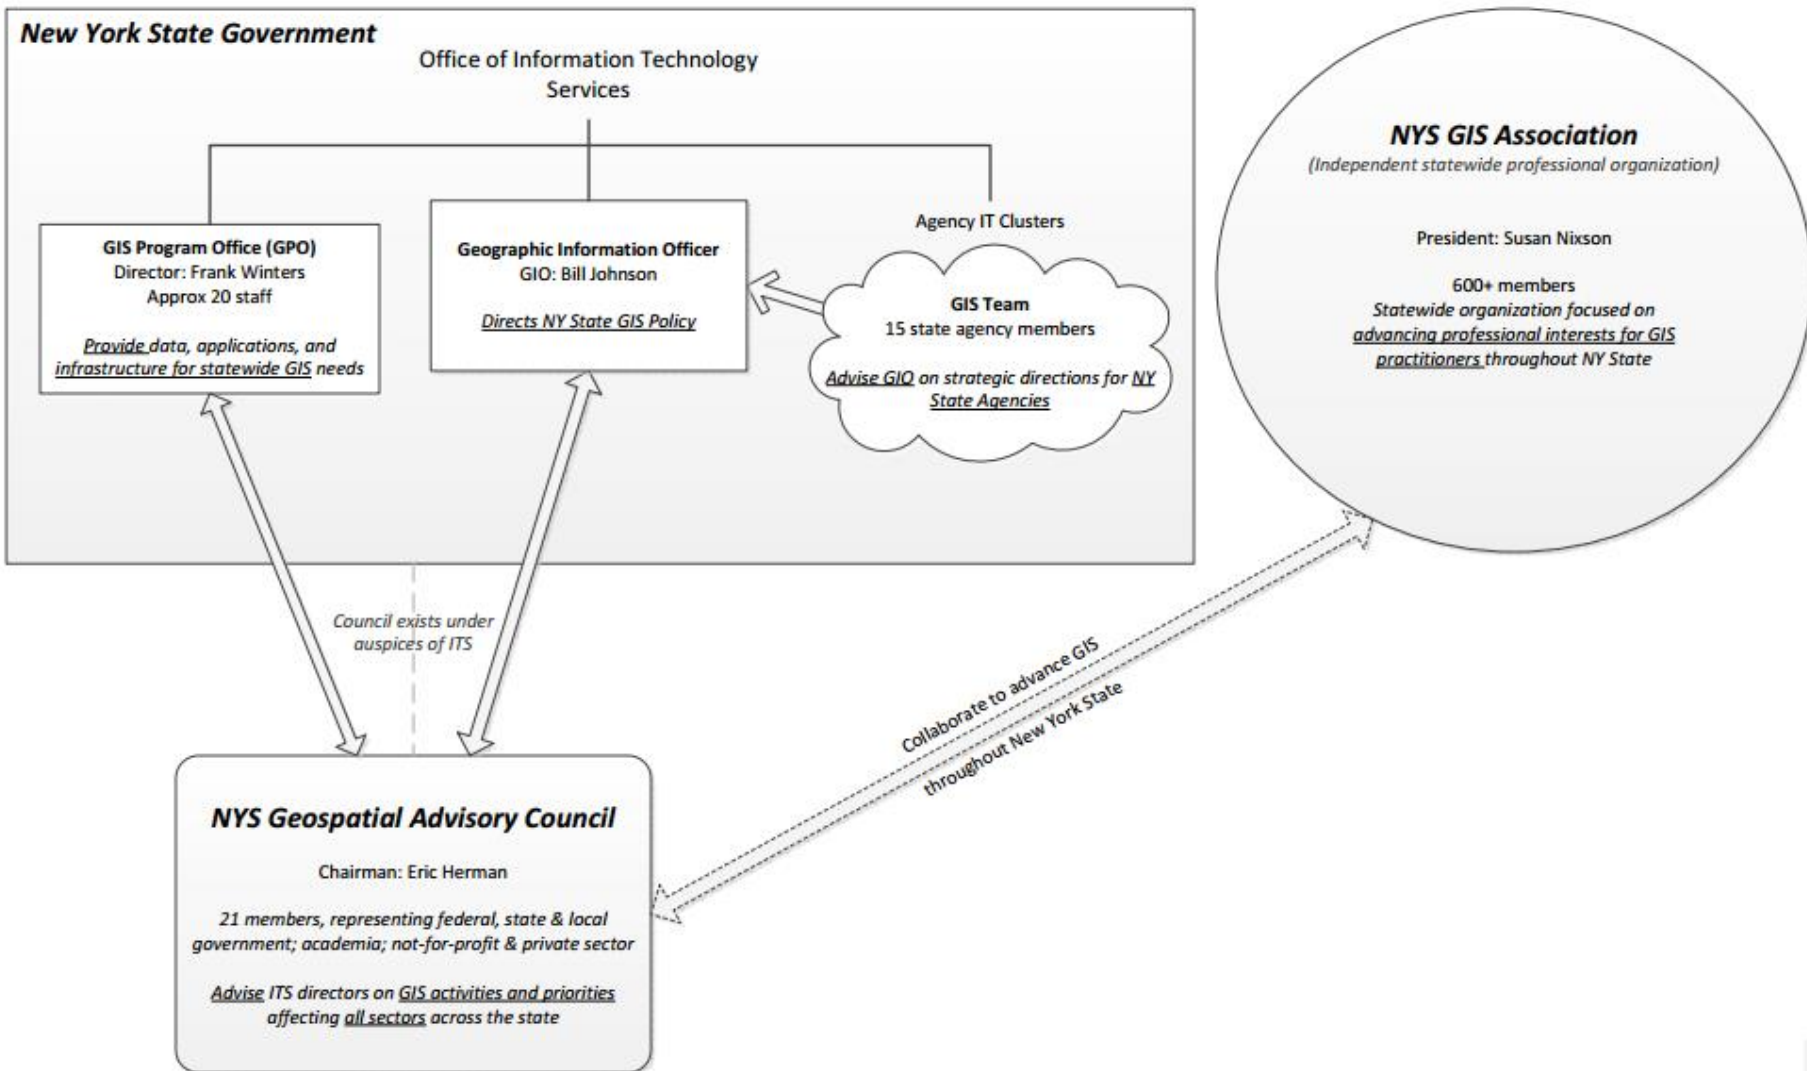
New York State Government

Office of Information Technology Services

GIS Program Office (GPO)
Director: Frank Winters
Approx 20 staff

Provide data, applications, and infrastructure for statewide GIS needs

Geographic Information Officer
GIO: Bill Johnson

Directs NY State GIS Policy

Agency IT Clusters

GIS Team
15 state agency members

Advise GIO on strategic directions for NY State Agencies

NYS GIS Association
(Independent statewide professional organization)

President: Susan Nixson

600+ members
Statewide organization focused on advancing professional interests for GIS practitioners throughout NY State

Council exists under auspices of ITS

Collaborate to advance GIS throughout New York State

NYS Geospatial Advisory Council

Chairman: Eric Herman

21 members, representing federal, state & local government; academia; not-for-profit & private sector

Advise ITS directors on GIS activities and priorities affecting all sectors across the state